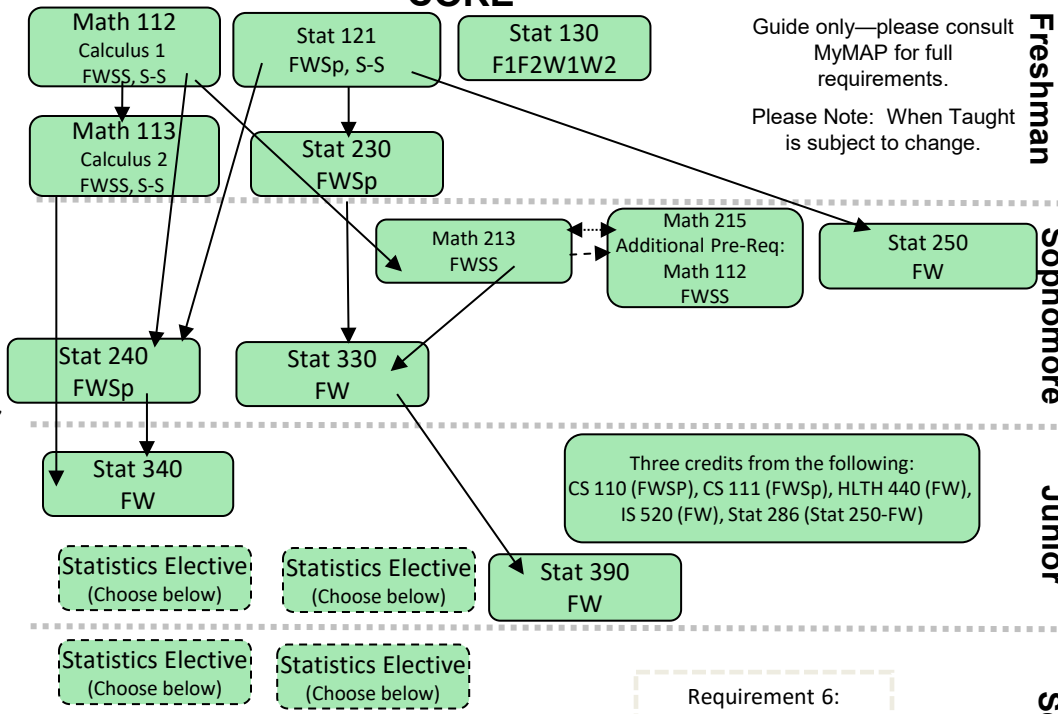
CORE

Math 112
Calculus 1
FWSS, S-S

Stat 121
FWSp, S-S

Stat 130
F1F2W1W2

Guide only—please consult MyMAP for full requirements.

Please Note: When Taught is subject to change.

Freshman

Math 113
Calculus 2
FWSS, S-S

Stat 230
FWSp

Math 213
FWSS

Math 215
Additional Pre-Req:
Math 112
FWSS

Stat 250
FW

Sophomore

Stat 240
FWSp

Stat 330
FW

Stat 340
FW

Three credits from the following:
CS 110 (FWSP), CS 111 (FWSp), HLTH 440 (FW), IS 520 (FW), Stat 286 (Stat 250-FW)

Junior

Statistics Elective
(Choose below)

Statistics Elective
(Choose below)

Stat 390
FW

Statistics Elective
(Choose below)

Statistics Elective
(Choose below)

Requirement 6:

S